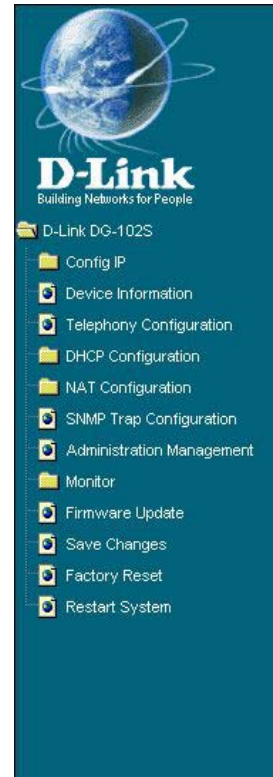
D-Link
Building Networks for People

D-Link DG-102S
Config IP
Device Information
Telephony Configuration
DHCP Configuration
NAT Configuration
SNMP Trap Configuration
Administration Management
Monitor
Firmware Update
Save Changes
Factory Reset
Restart System